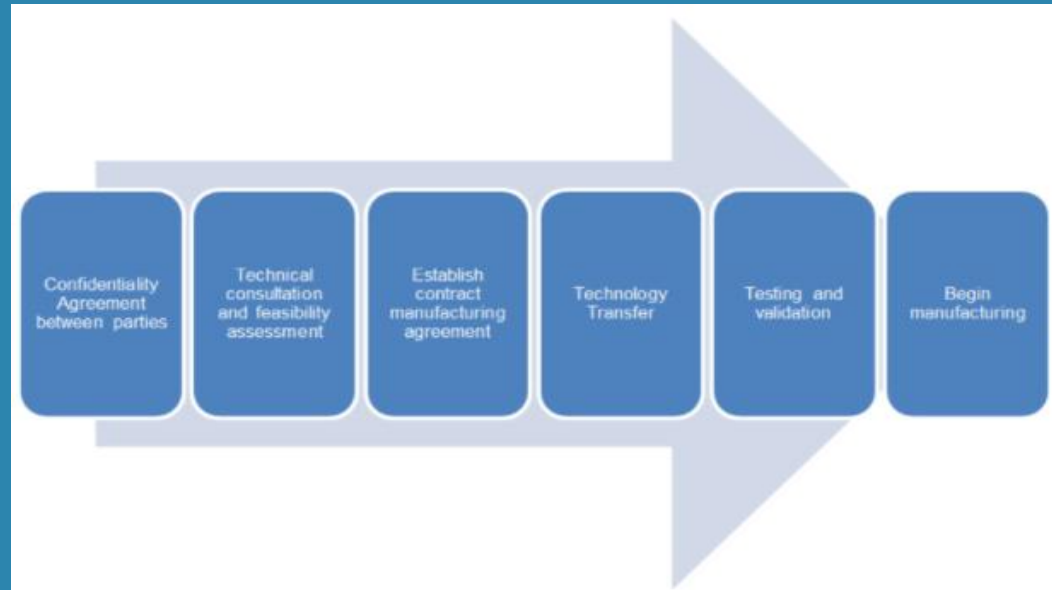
Confidentiality Agreement between parties

Technical consultation and feasibility assessment

Establish contract manufacturing agreement

Technology Transfer

Testing and validation

Begin manufacturing